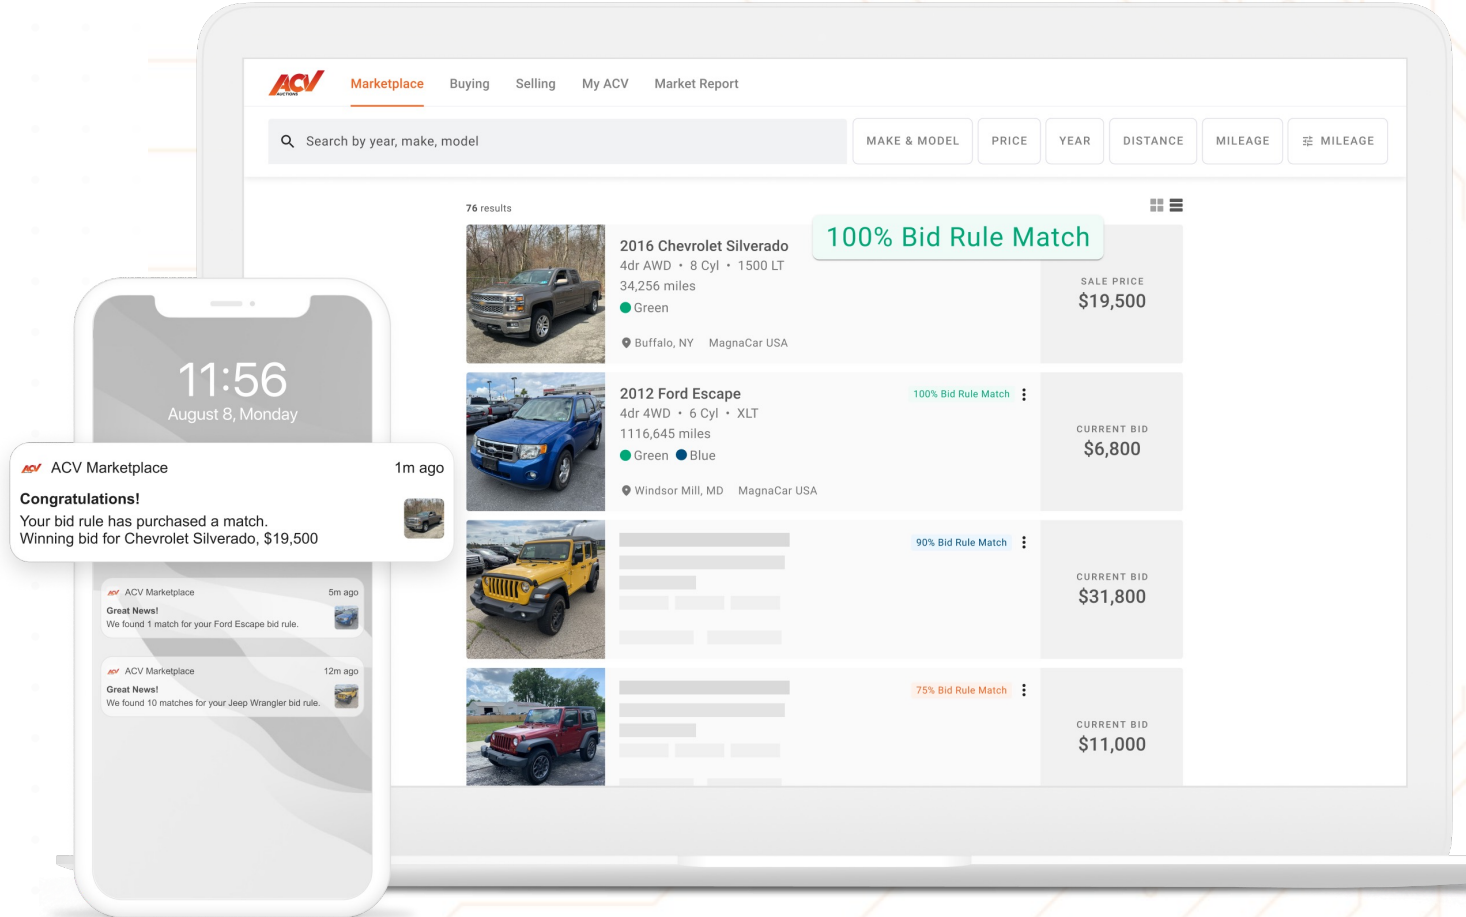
ACV AUCTIONS

Marketplace Buying Selling My ACV Market Report

Search by year, make, model

MAKE & MODEL PRICE YEAR DISTANCE MILEAGE MILEAGE

76 results

2016 Chevrolet Silverado
4dr AWD • 8 Cyl • 1500 LT
34,256 miles
Green
Buffalo, NY MagnaCar USA

100% Bid Rule Match

SALE PRICE
$19,500

2012 Ford Escape
4dr 4WD • 6 Cyl • XLT
1116,645 miles
Green Blue
Windsor Mill, MD MagnaCar USA

100% Bid Rule Match

CURRENT BID
$6,800

90% Bid Rule Match

CURRENT BID
$31,800

75% Bid Rule Match

CURRENT BID
$11,000

11:56
August 8, Monday

ACV Marketplace 1m ago
Congratulations!
Your bid rule has purchased a match.
Winning bid for Chevrolet Silverado, $19,500

ACV Marketplace 5m ago
Great News!
We found 1 match for your Ford Escape bid rule.

ACV Marketplace 12m ago
Great News!
We found 10 matches for your Jeep Wrangler bid rule.